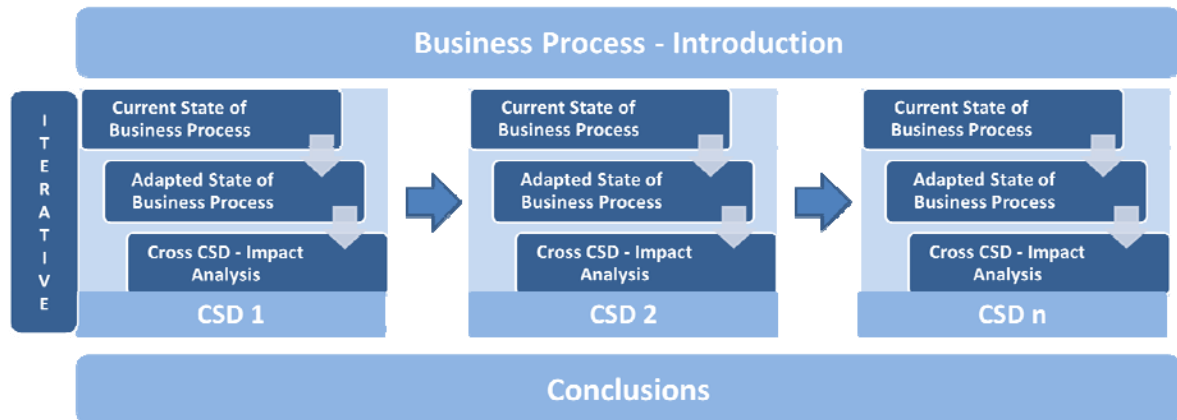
Business Process - Introduction

ITERATIVE

Current State of Business Process

Adapted State of Business Process

Cross CSD - Impact Analysis

CSD 1

Current State of Business Process

Adapted State of Business Process

Cross CSD - Impact Analysis

CSD 2

Current State of Business Process

Adapted State of Business Process

Cross CSD - Impact Analysis

CSD n

Conclusions